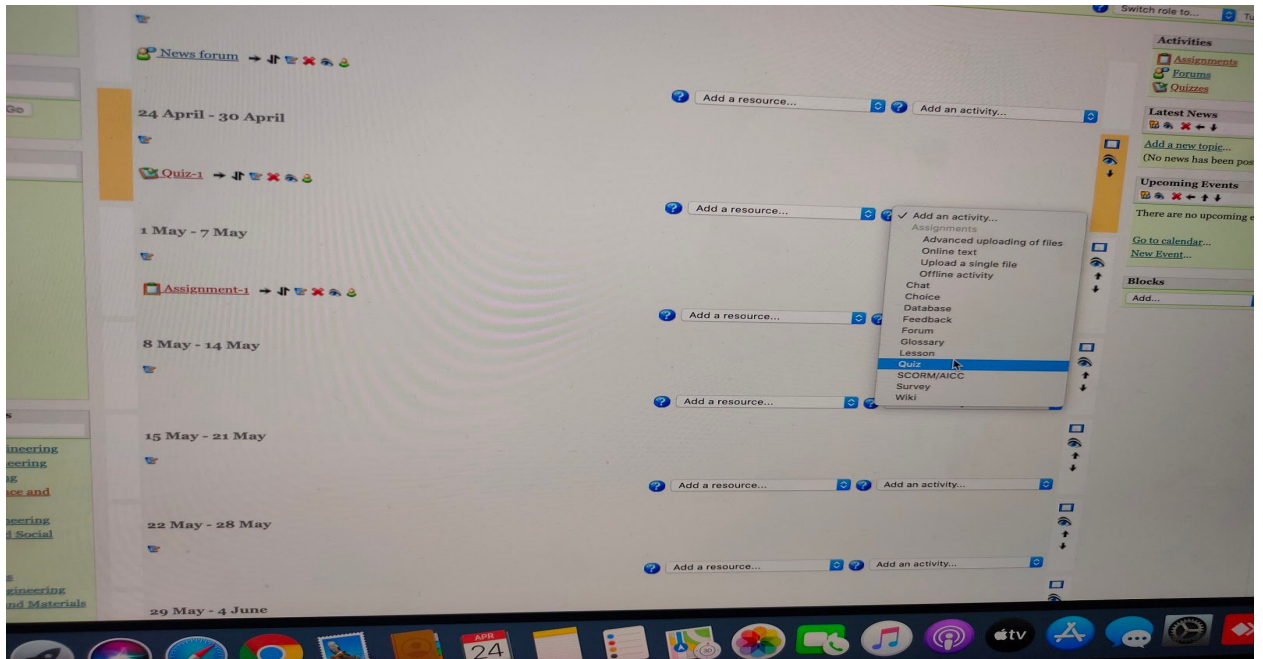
Switch role to... Tu

News forum

Go

24 April - 30 April

Add a resource... Add an activity...

Quiz-1

1 May - 7 May

Add a resource...

✓ Add an activity...
Assignments
Advanced uploading of files
Online text
Upload a single file
Offline activity
Chat
Choice
Database
Feedback
Forum
Glossary
Lesson
Quiz
SCORM/AICC
Survey
Wiki

Assignment-1

Add a resource...

8 May - 14 May

Add a resource...

15 May - 21 May

Add a resource... Add an activity...

22 May - 28 May

Add a resource... Add an activity...

29 May - 4 June

Activities
Assignments
Forums
Quizzes

Latest News
Add a new topic...
(No news has been pos

Upcoming Events
There are no upcoming e
Go to calendar...
New Event...

Blocks
Add...

s
ineering
eering
g
ce and
eering
d Social
g
gineering
nd Materials

APR
24
tv